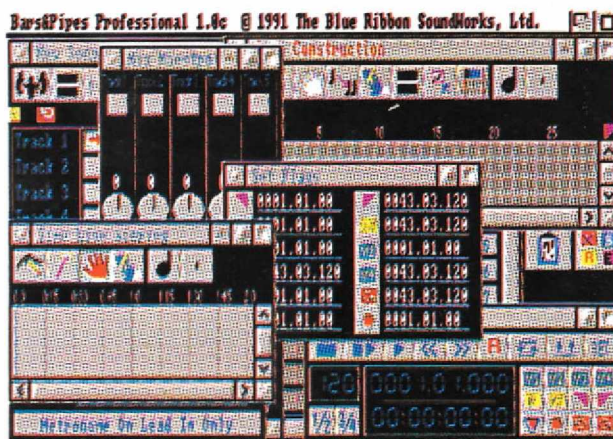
Bars&Pipes Professional 1.0c © 1991 The Blue Ribbon SoundWorks, Ltd.

Construction

Track 1
Track 2
Track 3

5 10 15 20 25

0001.01.00 0043.03.120
01.01.00 0043.03.120
01.01.00 0001.01.00
13.03.120 0043.03.120
01.01.00 0043.03.120
01.01.00 0001.01.00

120 000 1 01 000
00:00:00:00

Metronome On Lead In Only